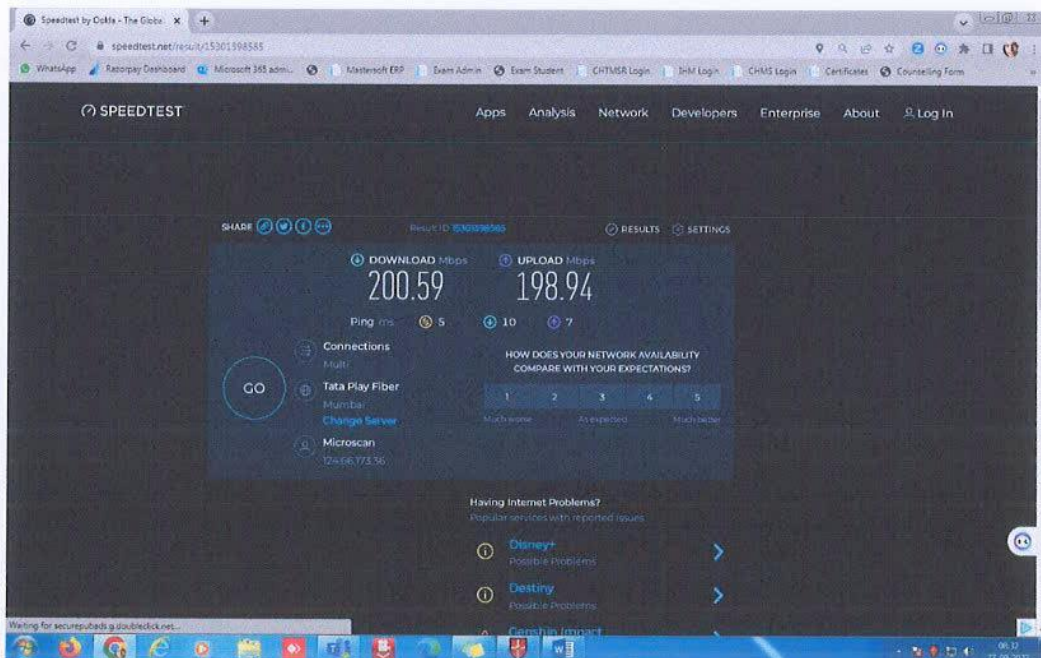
Speedtest by Ookla - The Globa ×

speedtest.net/result/15301598585

WhatsApp Razorpay Dashboard Microsoft 365 admi... Mastersoft ERP Exam Admin Exam Student CHTMSR Login IHM Login CHMS Login Certificates Counselling Form

SPEEDTEST

Apps Analysis Network Developers Enterprise About Log In

SHARE

Result ID 15301598585

RESULTS SETTINGS

DOWNLOAD Mbps
200.59

UPLOAD Mbps
198.94

Ping ms 5 10 7

GO

Connections
Multi

Tata Play Fiber
Mumbai
Change Server

Microscan
124.66.173.56

HOW DOES YOUR NETWORK AVAILABILITY COMPARE WITH YOUR EXPECTATIONS?

1 2 3 4 5
Much worse As expected Much better

Having Internet Problems?
Popular services with reported issues

Disney+
Possible Problems

Destiny
Possible Problems

Genshin Impact

Waiting for securepubads.g.doubleclick.net...

06:32
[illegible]